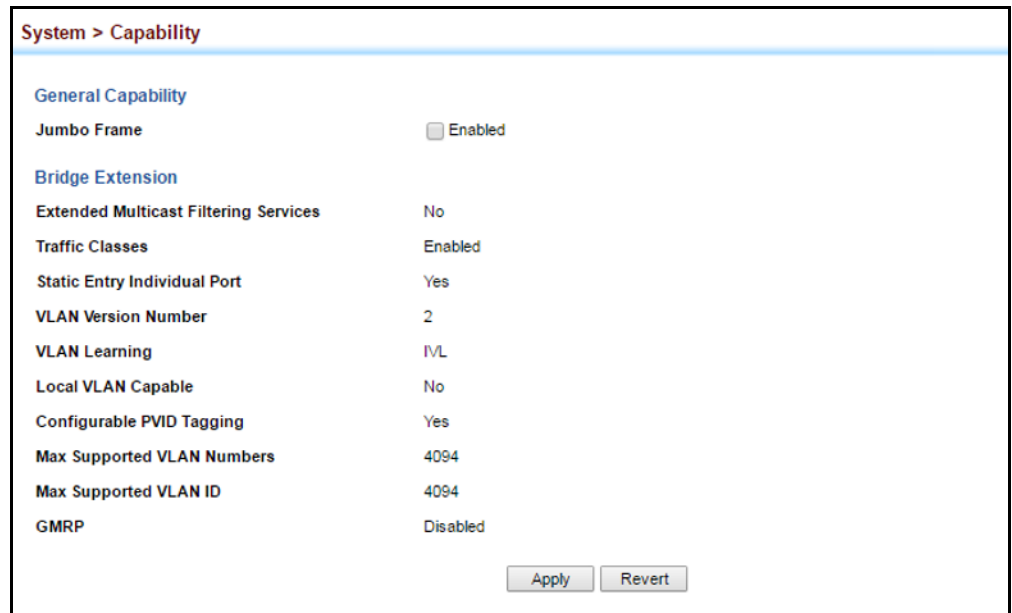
System > Capability

General Capability

| | |
|---|---|
| Jumbo Frame | Enabled |

Bridge Extension

| | |
|---|---|
| Extended Multicast Filtering Services | No |
| Traffic Classes | Enabled |
| Static Entry Individual Port | Yes |
| VLAN Version Number | 2 |
| VLAN Learning | IVL |
| Local VLAN Capable | No |
| Configurable PVID Tagging | Yes |
| Max Supported VLAN Numbers | 4094 |
| Max Supported VLAN ID | 4094 |
| GMRP | Disabled |

Apply Revert